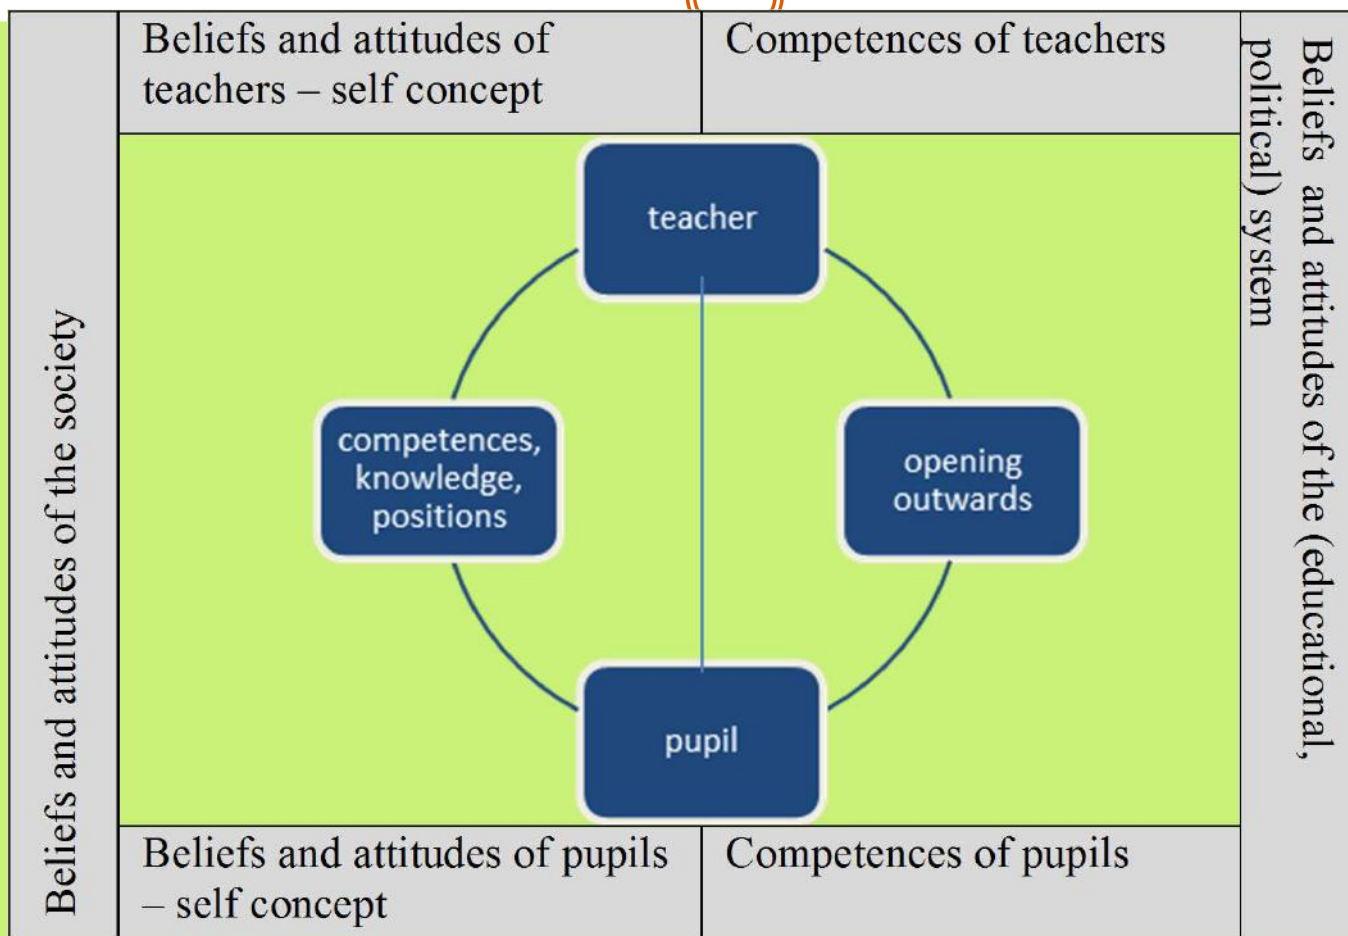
Beliefs and attitudes of teachers – self concept

Competences of teachers

Beliefs and attitudes of the society

Beliefs and attitudes of the (educational, political) system

teacher

competences, knowledge, positions

opening outwards

pupil

Beliefs and attitudes of pupils – self concept

Competences of pupils